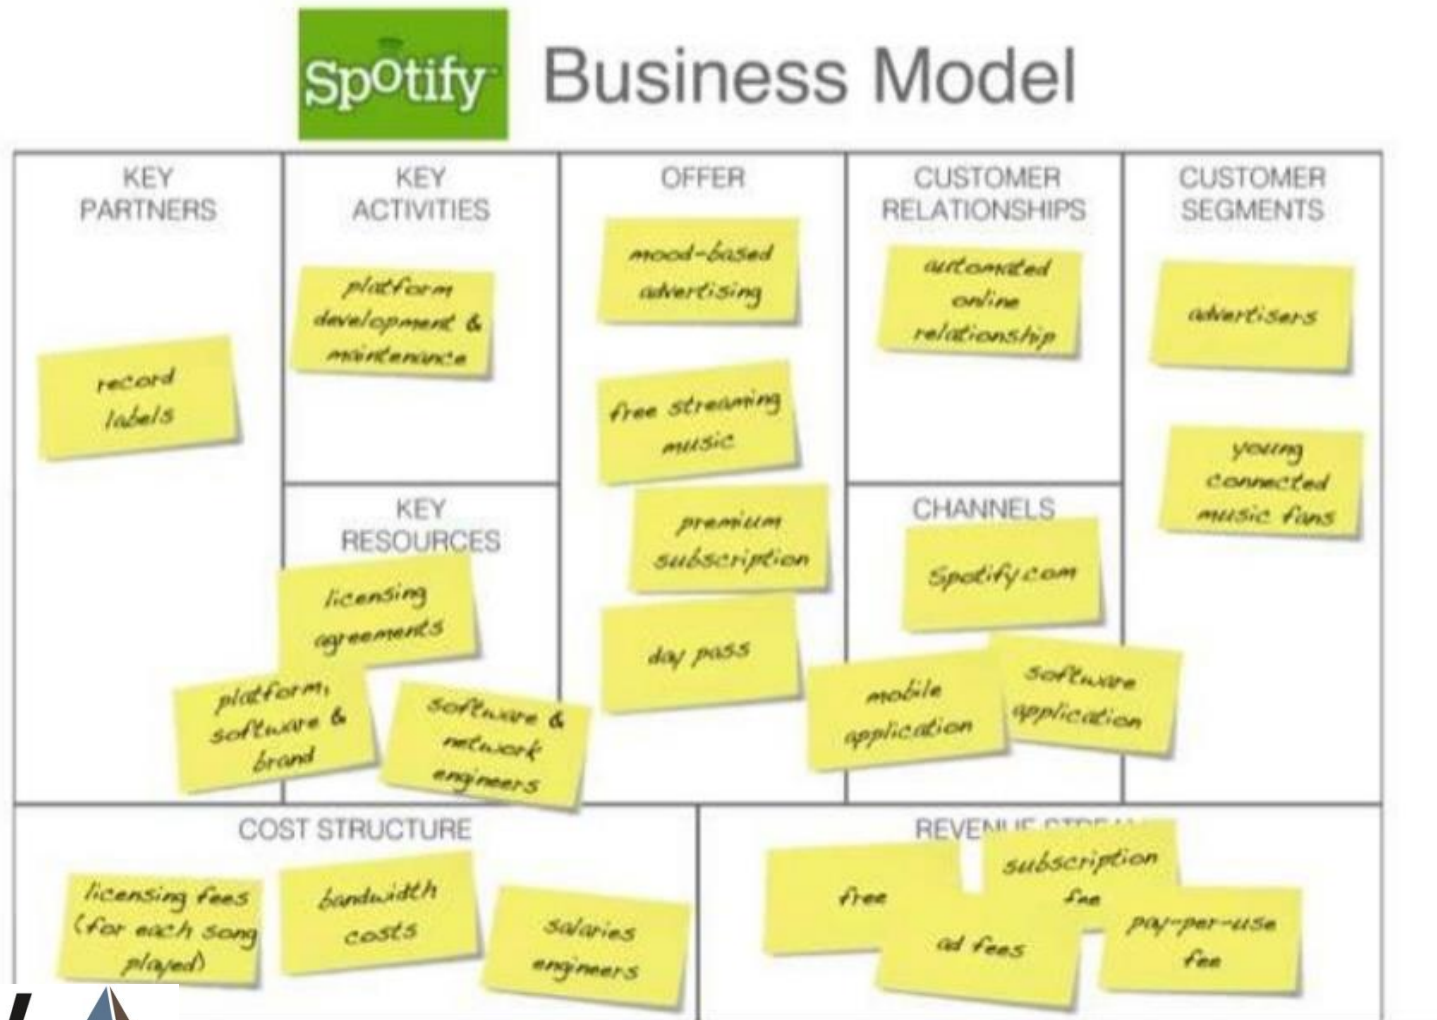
Spotify Business Model

KEY PARTNERS

record labels

KEY ACTIVITIES

platform development & maintenance

KEY RESOURCES

licensing agreements

platform, software & brand

software & network engineers

OFFER

mood-based advertising

free streaming music

premium subscription

day pass

CUSTOMER RELATIONSHIPS

automated online relationship

CHANNELS

Spotify.com

mobile application

software application

CUSTOMER SEGMENTS

advertisers

young connected music fans

COST STRUCTURE

licensing fees (for each song played)

bandwidth costs

salaries engineers

REVEN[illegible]

free

subscription fee

ad fees

pay-per-use fee